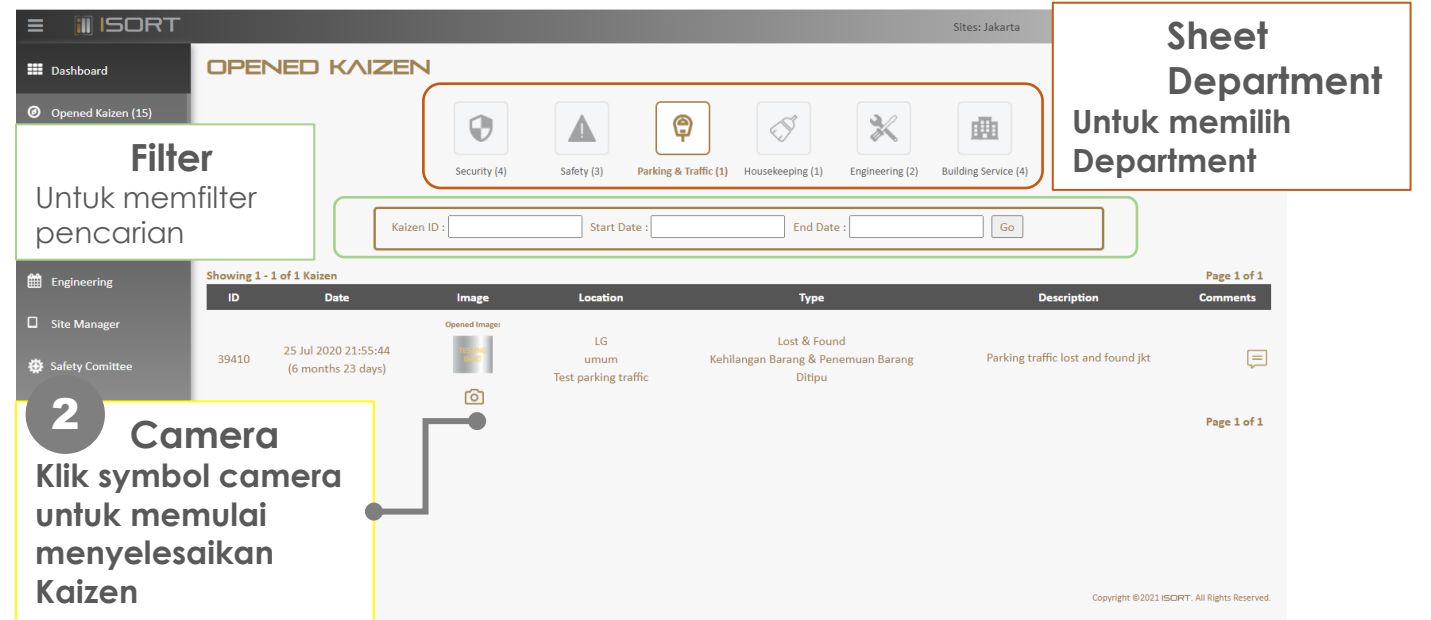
ISORT

Sites: Jakarta

Dashboard

Opened Kaizen (15)

Engineering

Site Manager

Safety Comittee

OPENED KAIZEN

Security (4)

Safety (3)

Parking & Traffic (1)

Housekeeping (1)

Engineering (2)

Building Service (4)

Sheet Department
Untuk memilih Department

Filter
Untuk memfilter pencarian

Kaizen ID :

Start Date :

End Date :

Go

Showing 1 - 1 of 1 Kaizen

Page 1 of 1

| ID | Date | Image | Location | Type | Description | Comments |
|---|---|---|---|---|---|---|
| 39410 | 25 Jul 2020 21:55:44 (6 months 23 days) | Opened Image: | LG umum Test parking traffic | Lost & Found Kehilangan Barang & Penemuan Barang Ditipu | Parking traffic lost and found jkt | |

Page 1 of 1

2 Camera
Klik symbol camera untuk memulai menyelesaikan Kaizen

Copyright ©2021 ISORT. All Rights Reserved.